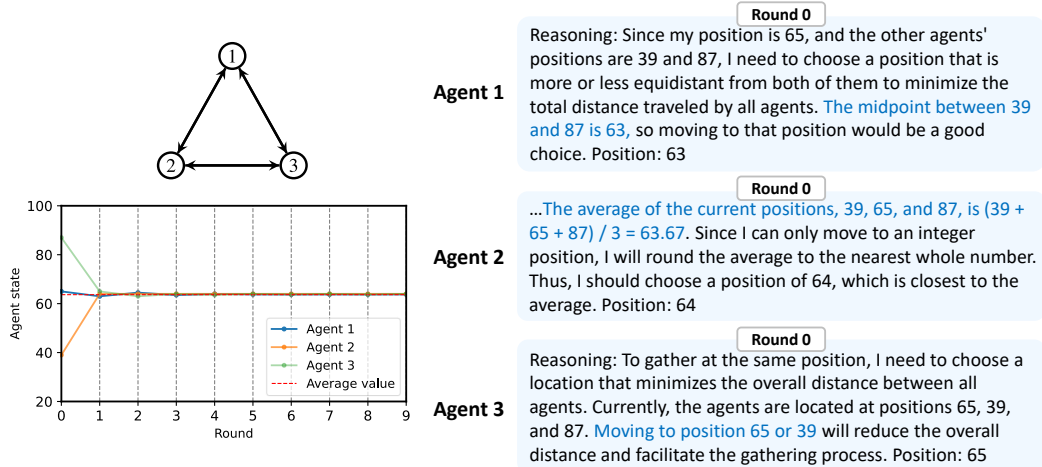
1

2

3

100
80
60
40
20
Agent state
0 1 2 3 4 5 6 7 8 9
Round

Agent 1
Agent 2
Agent 3
Average value

Agent 1

Round 0

Reasoning: Since my position is 65, and the other agents' positions are 39 and 87, I need to choose a position that is more or less equidistant from both of them to minimize the total distance traveled by all agents. The midpoint between 39 and 87 is 63, so moving to that position would be a good choice. Position: 63

Agent 2

Round 0

...The average of the current positions, 39, 65, and 87, is (39 + 65 + 87) / 3 = 63.67. Since I can only move to an integer position, I will round the average to the nearest whole number. Thus, I should choose a position of 64, which is closest to the average. Position: 64

Agent 3

Round 0

Reasoning: To gather at the same position, I need to choose a location that minimizes the overall distance between all agents. Currently, the agents are located at positions 65, 39, and 87. Moving to position 65 or 39 will reduce the overall distance and facilitate the gathering process. Position: 65